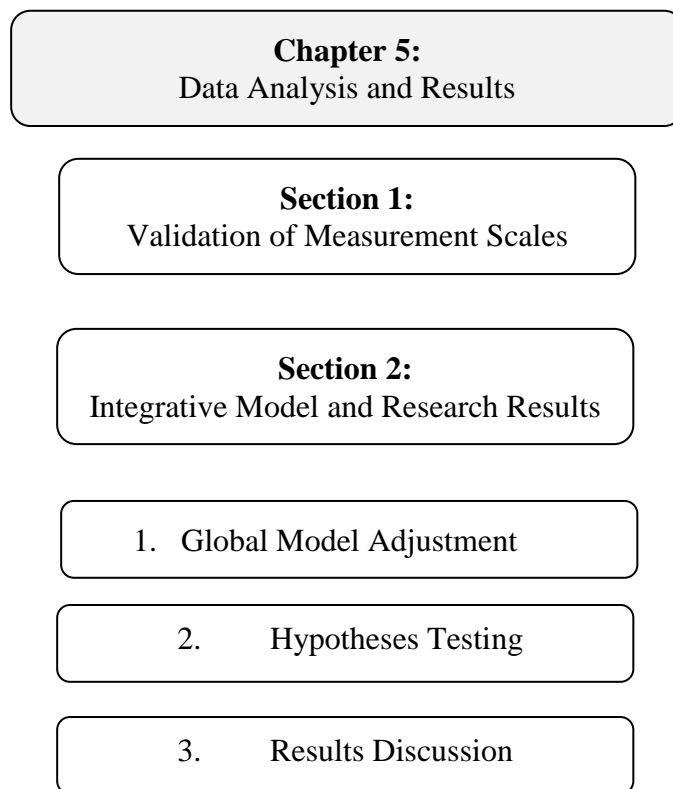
**Chapter 5:**
Data Analysis and Results

**Section 1:**
Validation of Measurement Scales

**Section 2:**
Integrative Model and Research Results

1. Global Model Adjustment

2. Hypotheses Testing

3. Results Discussion